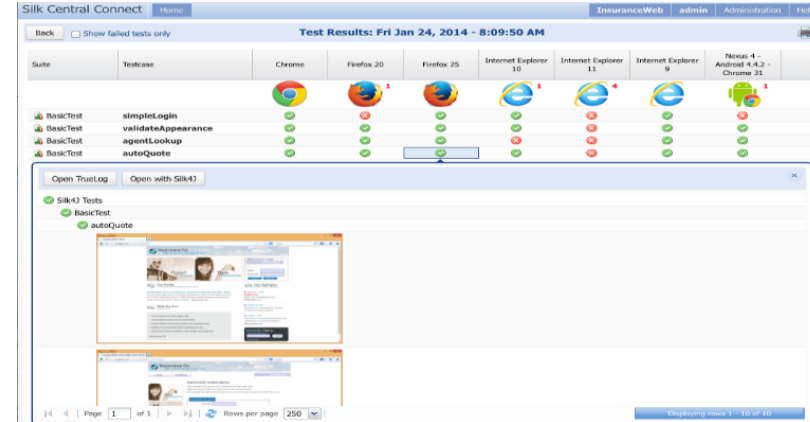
Silk Central Connect Home InsuranceWeb admin Administration Hel

Back Show failed tests only

Test Results: Fri Jan 24, 2014 - 8:09:50 AM

| Suite | Testcase | Chrome | Firefox 20 | Firefox 25 | Internet Explorer 10 | Internet Explorer 11 | Internet Explorer 9 | Nexus 4 - Android 4.4.2 - Chrome 31 |
|---|---|---|---|---|---|---|---|---|
| | | | 1 | | 1 | 4 | | 1 |
| BasicTest | simpleLogin | | | | | | | |
| BasicTest | validateAppearance | | | | | | | |
| BasicTest | agentLookup | | | | | | | |
| BasicTest | autoQuote | | | | | | | |

Open TrueLog Open with Silk4J

Silk4J Tests
BasicTest
autoQuote

Page 1 of 1 Rows per page 250

Displaying rows 1 - 10 of 10